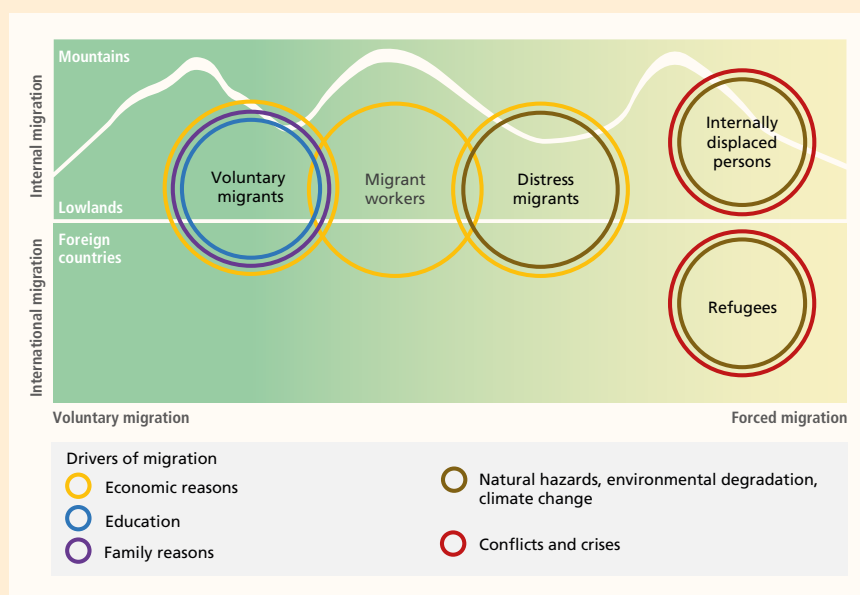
Mountains

Lowlands

Foreign countries

Internal migration

International migration

Voluntary migrants

Migrant workers

Distress migrants

Internally displaced persons

Refugees

Voluntary migration

Forced migration

Drivers of migration

Economic reasons

Education

Family reasons

Natural hazards, environmental degradation, climate change

Conflicts and crises